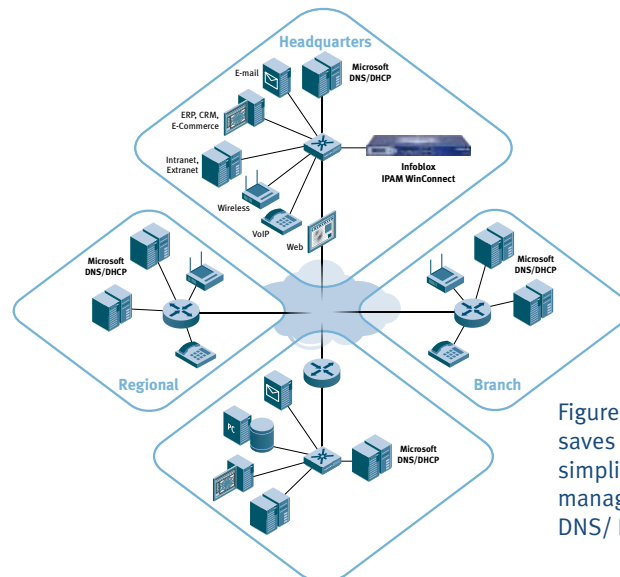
Headquarters

E-mail

Microsoft DNS/DHCP

ERP, CRM, E-Commerce

Intranet, Extranet

Infoblox IPAM WinConnect

Wireless

VoIP

Web

Microsoft DNS/DHCP

Regional

Microsoft DNS/DHCP

Branch

PC

Microsoft DNS/DHCP

Figure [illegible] saves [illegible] simpli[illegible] manag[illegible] DNS/ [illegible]